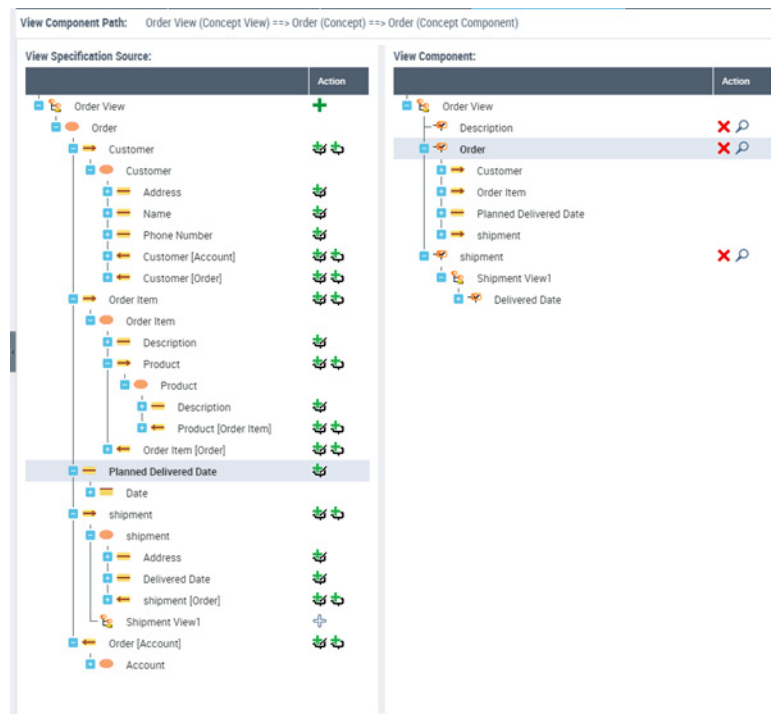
View Component Path: Order View (Concept View) ==> Order (Concept) ==> Order (Concept Component)

View Specification Source:

| | Action |
|---|---|
| Order View | |
| Order | |
| Customer | |
| Customer | |
| Address | |
| Name | |
| Phone Number | |
| Customer [Account] | |
| Customer [Order] | |
| Order Item | |
| Order Item | |
| Description | |
| Product | |
| Product | |
| Description | |
| Product [Order Item] | |
| Order Item [Order] | |
| Planned Delivered Date | |
| Date | |
| shipment | |
| shipment | |
| Address | |
| Delivered Date | |
| shipment [Order] | |
| Shipment View1 | |
| Order [Account] | |
| Account | |

View Component:

| | Action |
|---|---|
| Order View | |
| Description | |
| Order | |
| Customer | |
| Order Item | |
| Planned Delivered Date | |
| shipment | |
| shipment | |
| Shipment View1 | |
| Delivered Date | |